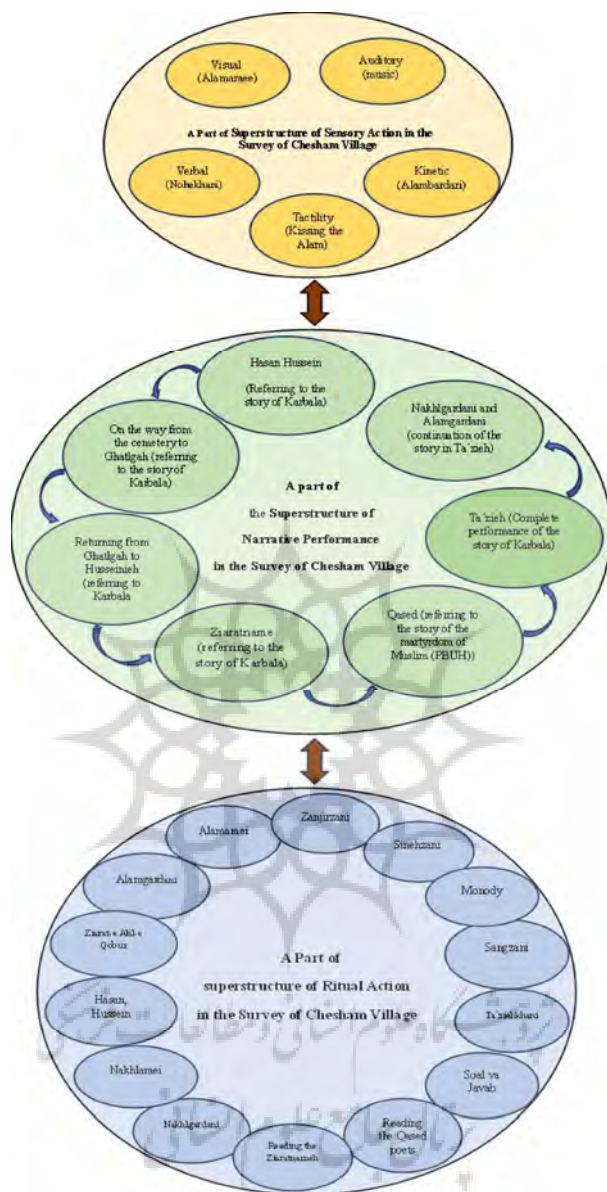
Visual (Alamaraee)

Auditory (music)

A Part of Superstructure of Sensory Action in the Survey of Chesham Village

Verbal (Nohekhani)

Kinetic (Alambardari)

Tactility (Kissing the Alam)

Hasan Hussein (Referring to the story of Karbala)

Nakhlgardani and Alamgardani (continuation of the story in Ta'zieh)

On the way from the cemetery to Ghatlgah (referring to the story of Karbala)

A part of the Superstructure of Narrative Performance in the Survey of Chesham Village

Ta'zieh (Complete performance of the story of Karbala)

Returning from Ghatlgah to Husseinieh (referring to Karbala

Qased (referring to the story of the martyrdom of Muslim (PBUH))

Ziaratname (referring to the story of Karbala)

Zanjirzani

Alamarei

Sinehzani

Alamgardani

Monody

Ziarat-e Ahl-e Qobur

Sangzani

A Part of superstructure of Ritual Action in the Survey of Chesham Village

Hasan, Hussein

Ta'ziehkhani

Nakhlaraei

Soal va Javab

Nakhlgardani

Reading the Qased poets

Reading the Ziaratnameh